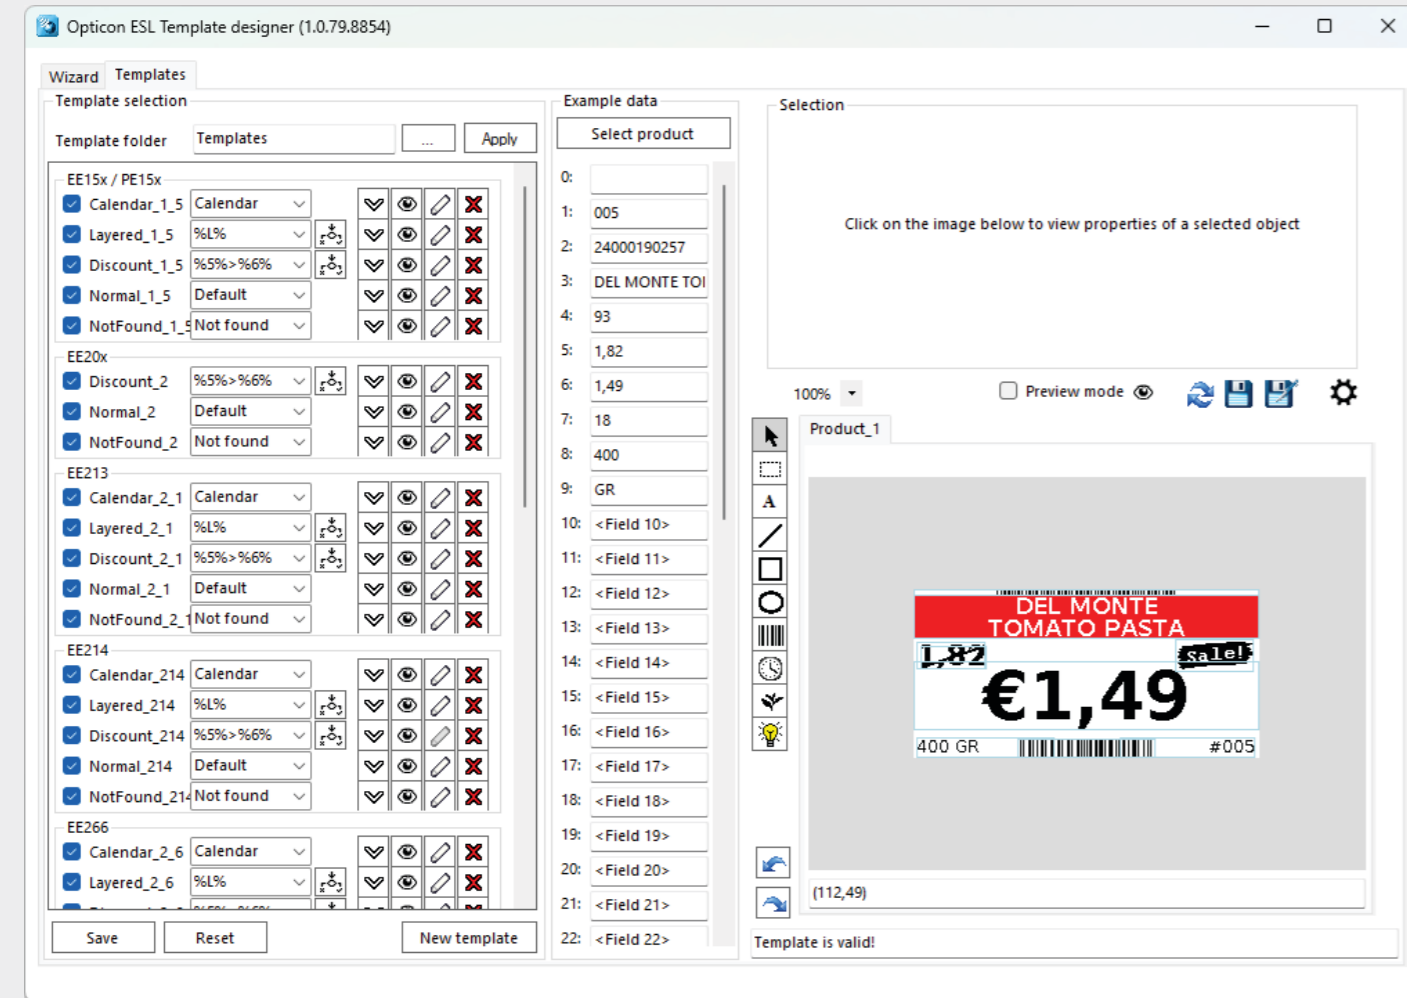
Opticon ESL Template designer (1.0.79.8854)

Wizard | Templates

Template selection

Template folder | Templates | ... | Apply

EE15x / PE15x
Calendar_1_5 | Calendar
Layered_1_5 | %L%
Discount_1_5 | %5%>%6%
Normal_1_5 | Default
NotFound_1_5 | Not found

EE20x
Discount_2 | %5%>%6%
Normal_2 | Default
NotFound_2 | Not found

EE213
Calendar_2_1 | Calendar
Layered_2_1 | %L%
Discount_2_1 | %5%>%6%
Normal_2_1 | Default
NotFound_2_1 | Not found

EE214
Calendar_214 | Calendar
Layered_214 | %L%
Discount_214 | %5%>%6%
Normal_214 | Default
NotFound_214 | Not found

EE266
Calendar_2_6 | Calendar
Layered_2_6 | %L%

Save | Reset | New template

Example data
Select product
0:
1: 005
2: 24000190257
3: DEL MONTE TOI
4: 93
5: 1,82
6: 1,49
7: 18
8: 400
9: GR
10: <Field 10>
11: <Field 11>
12: <Field 12>
13: <Field 13>
14: <Field 14>
15: <Field 15>
16: <Field 16>
17: <Field 17>
18: <Field 18>
19: <Field 19>
20: <Field 20>
21: <Field 21>
22: <Field 22>

Selection

Click on the image below to view properties of a selected object

100% | Preview mode

Product_1

DEL MONTE
TOMATO PASTA
1,82
Sale!
€1,49
400 GR
#005

(112,49)

Template is valid!